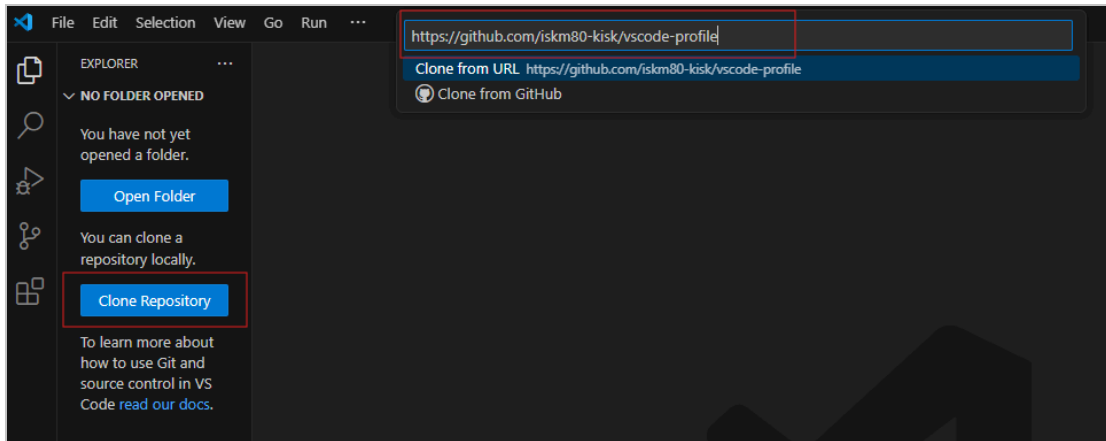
File Edit Selection View Go Run ···

https://github.com/iskm80-kisk/vscode-profile

Clone from URL https://github.com/iskm80-kisk/vscode-profile

Clone from GitHub

EXPLORER ···

NO FOLDER OPENED

You have not yet opened a folder.

Open Folder

You can clone a repository locally.

Clone Repository

To learn more about how to use Git and source control in VS Code read our docs.